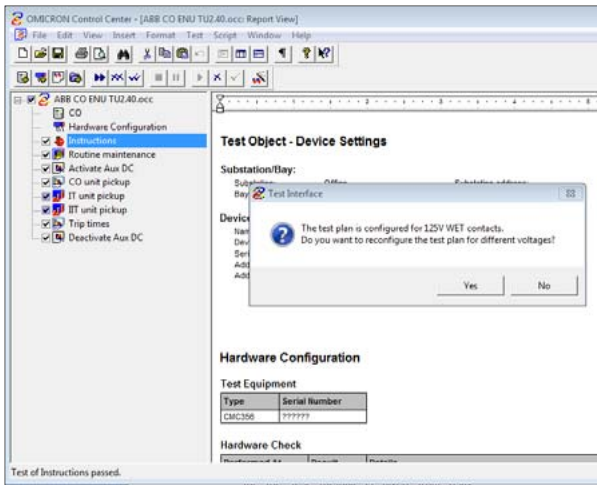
OMICRON Control Center - [ABB CO ENU TU2.40.occ: Report View]

File Edit View Insert Format Test Script Window Help

ABB CO ENU TU2.40.occ
CO
Hardware Configuration
Instructions
Routine maintenance
Activate Aux DC
CO unit pickup
IT unit pickup
IIT unit pickup
Trip times
Deactivate Aux DC

Test Object - Device Settings

Substation/Bay:

Subs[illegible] Bay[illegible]

Device
Nam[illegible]
Dev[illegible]
Seri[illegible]
Add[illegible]
Add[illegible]

Test Interface

The test plan is configured for 125V WET contacts.
Do you want to reconfigure the test plan for different voltages?

Yes No

Hardware Configuration

Test Equipment

| Type | Serial Number |
|---|---|
| CMC356 | ?????? |

Hardware Check

Test of Instructions passed.